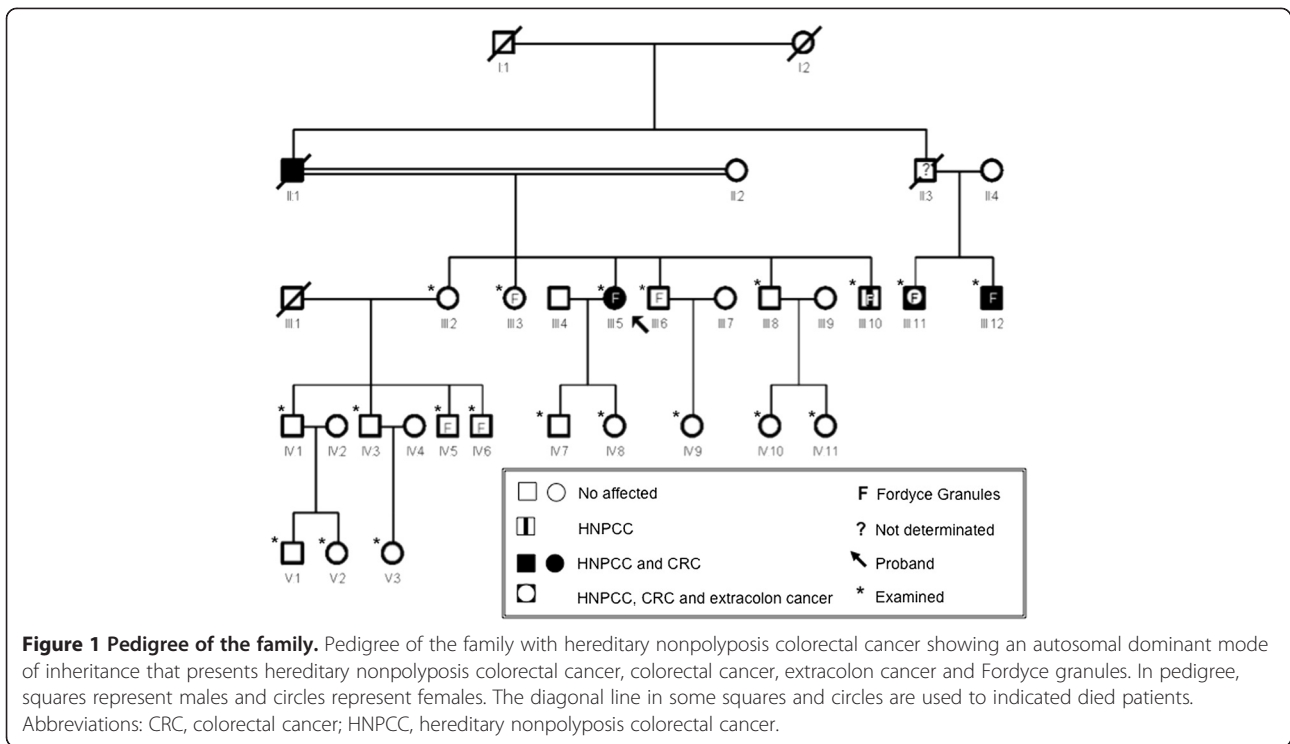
I1 I2

II1 II2 ? II3 II4

* III1 III2 * F III3 III4 * III5 * F III6 III7 * III8 III9 * F III10 * F III11 * F III12

* IV1 IV2 * IV3 IV4 * F IV5 * F IV6 * IV7 * IV8 * IV9 * IV10 * IV11

* V1 * V2 * V3

No affected
HNPCC
HNPCC and CRC
HNPCC, CRC and extracolon cancer
F Fordyce Granules
? Not determinated
Proband
* Examined

**Figure 1 Pedigree of the family.** Pedigree of the family with hereditary nonpolyposis colorectal cancer showing an autosomal dominant mode of inheritance that presents hereditary nonpolyposis colorectal cancer, colorectal cancer, extracolon cancer and Fordyce granules. In pedigree, squares represent males and circles represent females. The diagonal line in some squares and circles are used to indicated died patients. Abbreviations: CRC, colorectal cancer; HNPCC, hereditary nonpolyposis colorectal cancer.